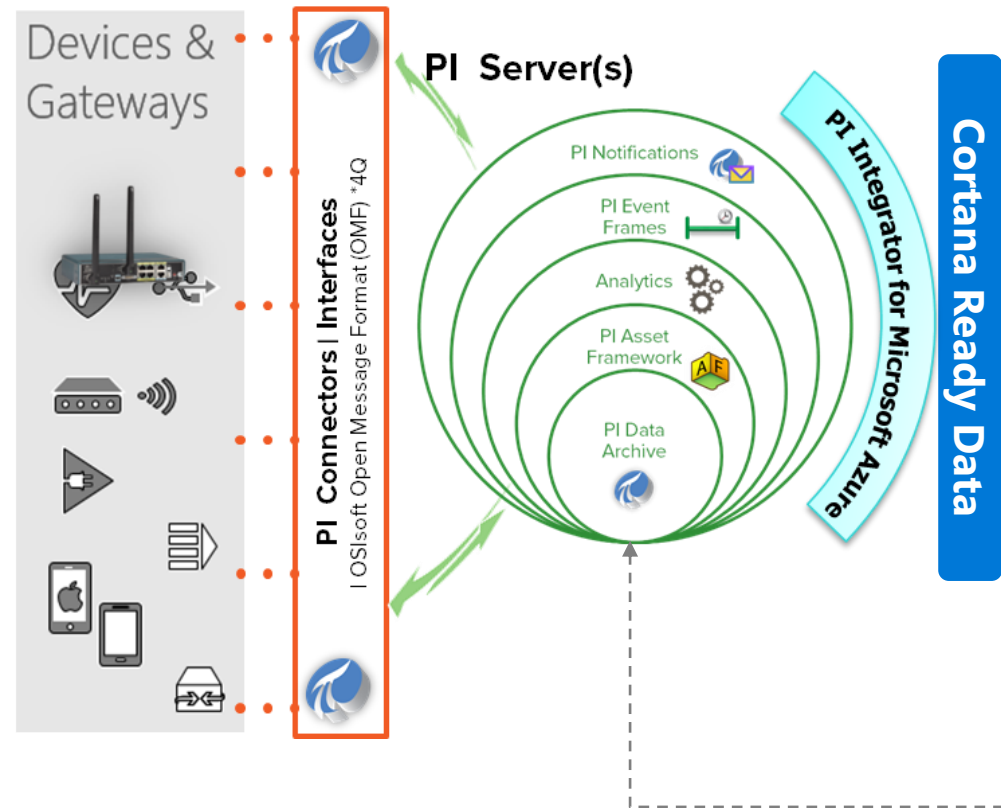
Devices & Gateways

PI Connectors | Interfaces
| OSIsoft Open Message Format (OMF) *4Q

PI Server(s)

PI Notifications

PI Event Frames

Analytics

PI Asset Framework

AF

PI Data Archive

PI Integrator for Microsoft Azure

Cortana Ready Data